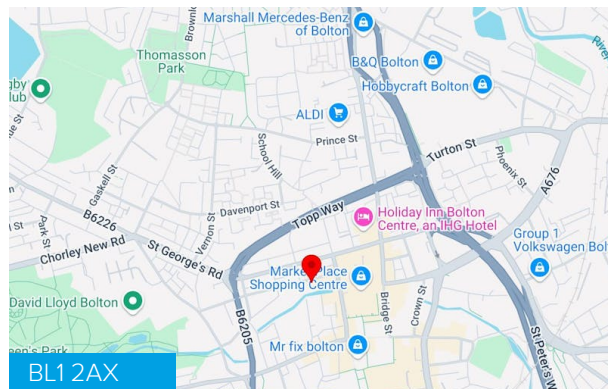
Marshall Mercedes-Benz of Bolton
Brownlow
Thomasson Park
B&Q Bolton
Hobbycraft Bolton
River
gby lub
ALDI
School Hill
Prince St
Turton St
Phoenix St
A676
Gaskell St
Davenport St
Topp Way
Holiday Inn Bolton Centre, an IHG Hotel
B6226
Vernon St
Park St
Chorley New Rd
St George's Rd
Group 1 Volkswagen Bol
Market Place Shopping Centre
David Lloyd Bolton
B6205
Bridge St
Crown St
Mr fix bolton
een's Park
St Peter's W
BL1 2AX